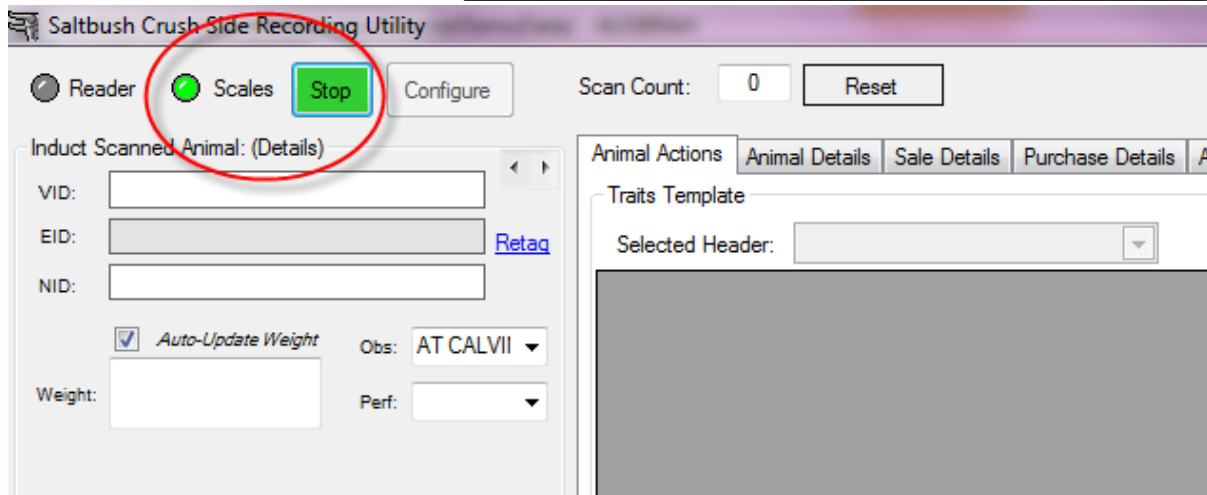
Saltbush Crush Side Recording Utility

Reader Scales Stop Configure

Scan Count: 0 Reset

Induct Scanned Animal: (Details)

VID:

EID: Retag

NID:

Auto-Update Weight

Obs: AT CALVII

Weight:

Perf:

Animal Actions | Animal Details | Sale Details | Purchase Details | A

Traits Template

Selected Header: